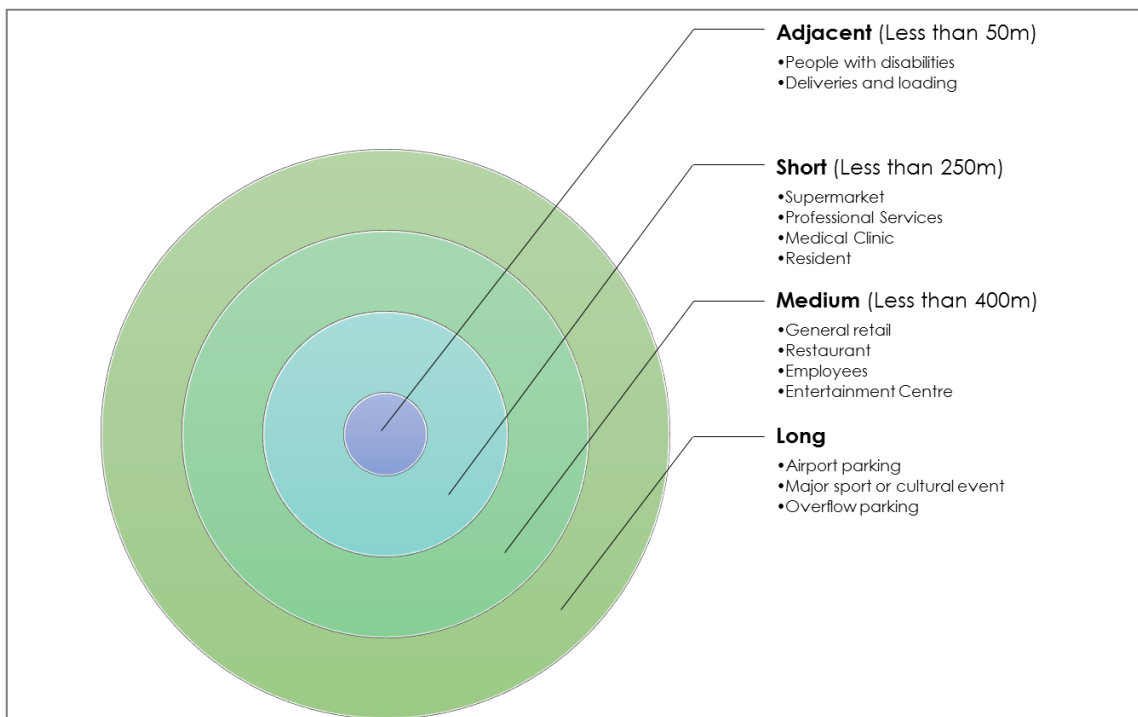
**Adjacent** (Less than 50m)
•People with disabilities
•Deliveries and loading

**Short** (Less than 250m)
•Supermarket
•Professional Services
•Medical Clinic
•Resident

**Medium** (Less than 400m)
•General retail
•Restaurant
•Employees
•Entertainment Centre

**Long**
•Airport parking
•Major sport or cultural event
•Overflow parking